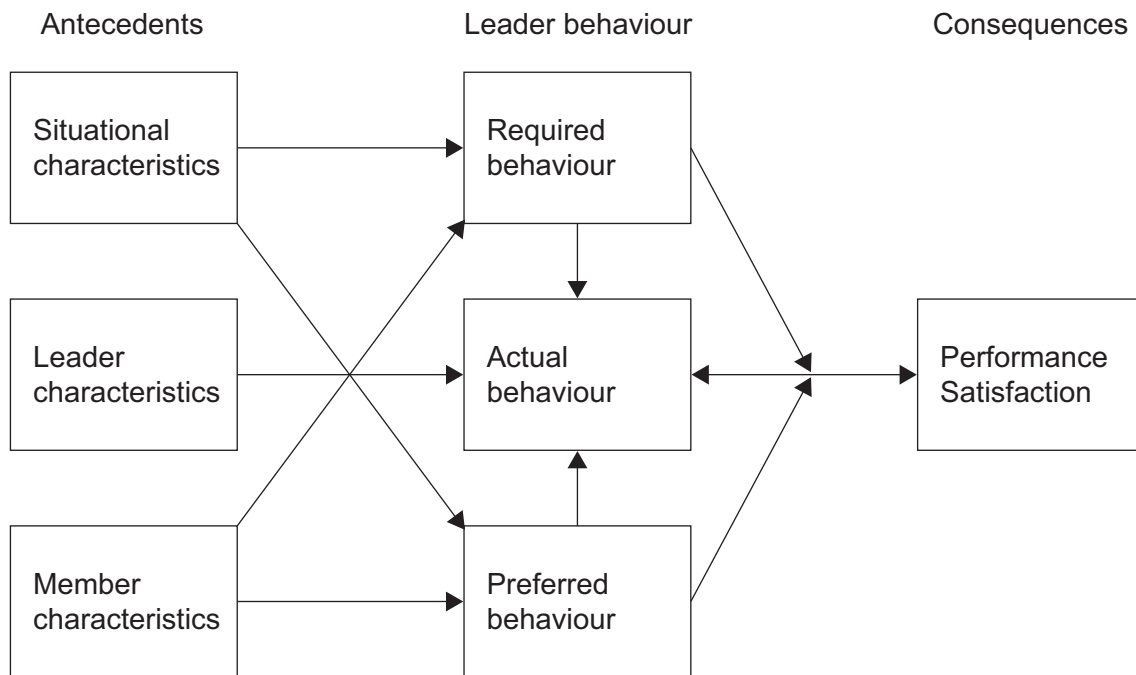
Antecedents

Leader behaviour

Consequences

Situational characteristics

Required behaviour

Leader characteristics

Actual behaviour

Performance Satisfaction

Member characteristics

Preferred behaviour